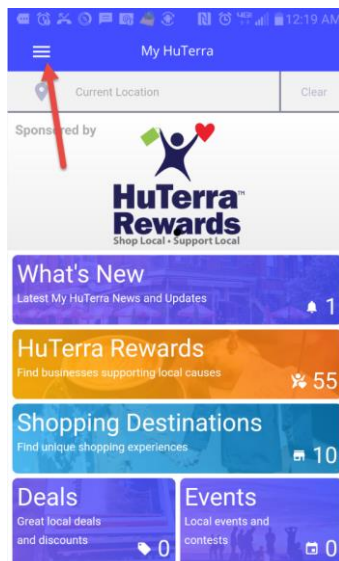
12:19 AM

My HuTerra

Current Location

Clear

Sponsored by

HuTerra™ Rewards
Shop Local • Support Local

What's New
Latest My HuTerra News and Updates
1

HuTerra Rewards
Find businesses supporting local causes
55

Shopping Destinations
Find unique shopping experiences
10

Deals
Great local deals and discounts
0

Events
Local events and contests
0